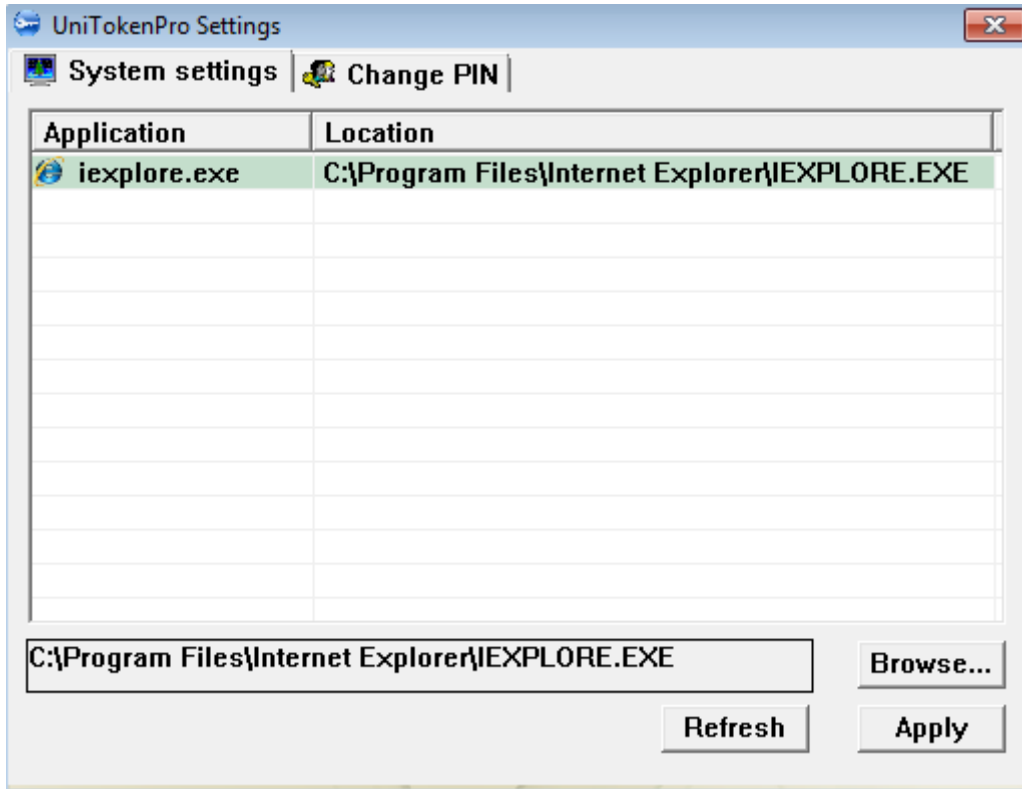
UniTokenPro Settings

System settings | Change PIN

| Application | Location |
|---|---|
| iexplore.exe | C:\Program Files\Internet Explorer\IEXPLORE.EXE |

C:\Program Files\Internet Explorer\IEXPLORE.EXE

Browse...

Refresh

Apply